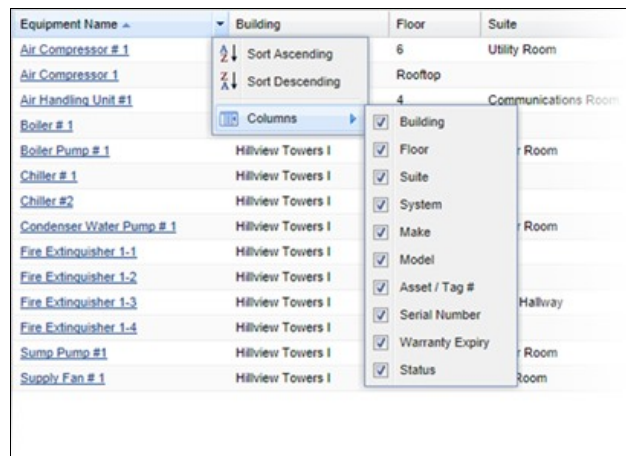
| Equipment Name | Building | Floor | Suite |
|---|---|---|---|
| Air Compressor # 1 | | 6 | Utility Room |
| Air Compressor 1 | | Rooftop | |
| Air Handling Unit #1 | | 4 | Communications Room |
| Boiler # 1 | | | |
| Boiler Pump # 1 | Hillview Towers I | | r Room |
| Chiller # 1 | Hillview Towers I | | |
| Chiller #2 | Hillview Towers I | | |
| Condenser Water Pump # 1 | Hillview Towers I | | r Room |
| Fire Extinguisher 1-1 | Hillview Towers I | | |
| Fire Extinguisher 1-2 | Hillview Towers I | | |
| Fire Extinguisher 1-3 | Hillview Towers I | | Hallway |
| Fire Extinguisher 1-4 | Hillview Towers I | | |
| Sump Pump #1 | Hillview Towers I | | r Room |
| Supply Fan # 1 | Hillview Towers I | | Room |

Sort Ascending
Sort Descending
Columns

Building
Floor
Suite
System
Make
Model
Asset / Tag #
Serial Number
Warranty Expiry
Status